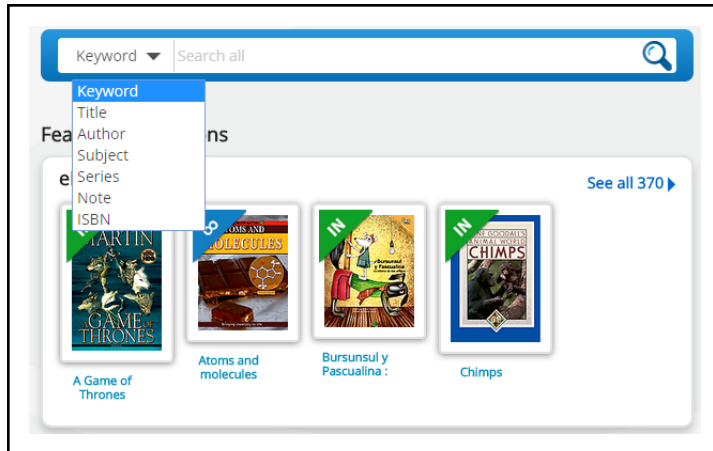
Keyword
Search all

Keyword
Title
Author
Subject
Series
Note
ISBN

Fea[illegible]ns

e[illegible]

See all 370

MARTIN
GAME OF THRONES
A Game of Thrones

IN
ATOMS AND MOLECULES
Atoms and molecules

IN
Bursunsul y Pascualina
Bursunsul y Pascualina :

IN
JANE GOODALL'S ANIMAL WORLD
CHIMPS
Chimps